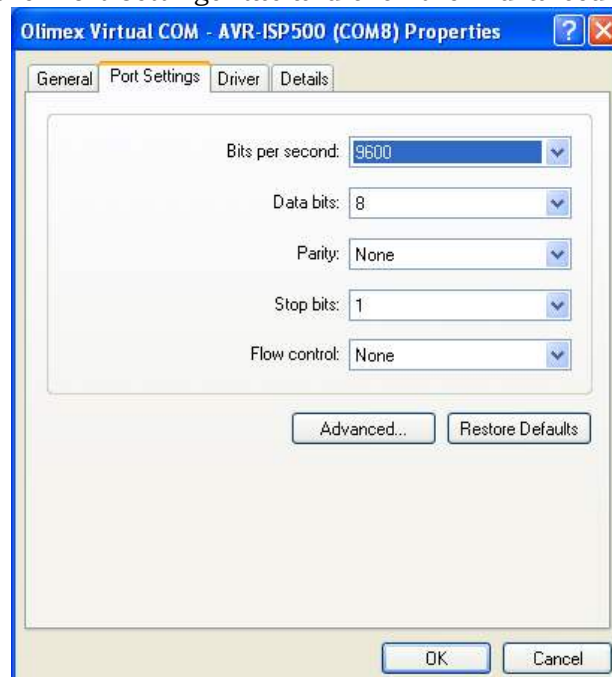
Olimex Virtual COM - AVR-ISP500 (COM8) Properties

General | Port Settings | Driver | Details

Bits per second: 9600

Data bits: 8

Parity: None

Stop bits: 1

Flow control: None

Advanced...

Restore Defaults

OK

Cancel